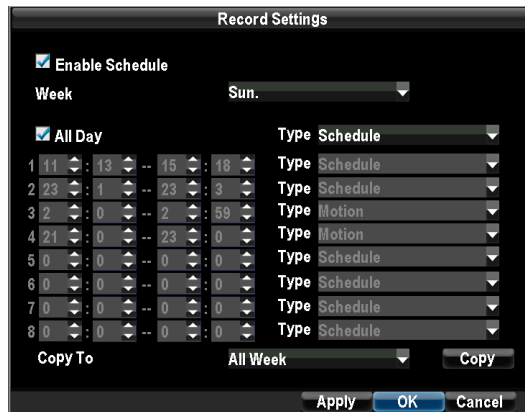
Record Settings

Enable Schedule
Week Sun.

All Day Type Schedule

| | | | | | |
|---|---|---|---|---|---|
| 1 | 11 : 13 | -- | 15 : 18 | Type | Schedule |
| 2 | 23 : 1 | -- | 23 : 3 | Type | Schedule |
| 3 | 2 : 0 | -- | 2 : 59 | Type | Motion |
| 4 | 21 : 0 | -- | 23 : 0 | Type | Motion |
| 5 | 0 : 0 | -- | 0 : 0 | Type | Schedule |
| 6 | 0 : 0 | -- | 0 : 0 | Type | Schedule |
| 7 | 0 : 0 | -- | 0 : 0 | Type | Schedule |
| 8 | 0 : 0 | -- | 0 : 0 | Type | Schedule |

Copy To All Week Copy

Apply OK Cancel